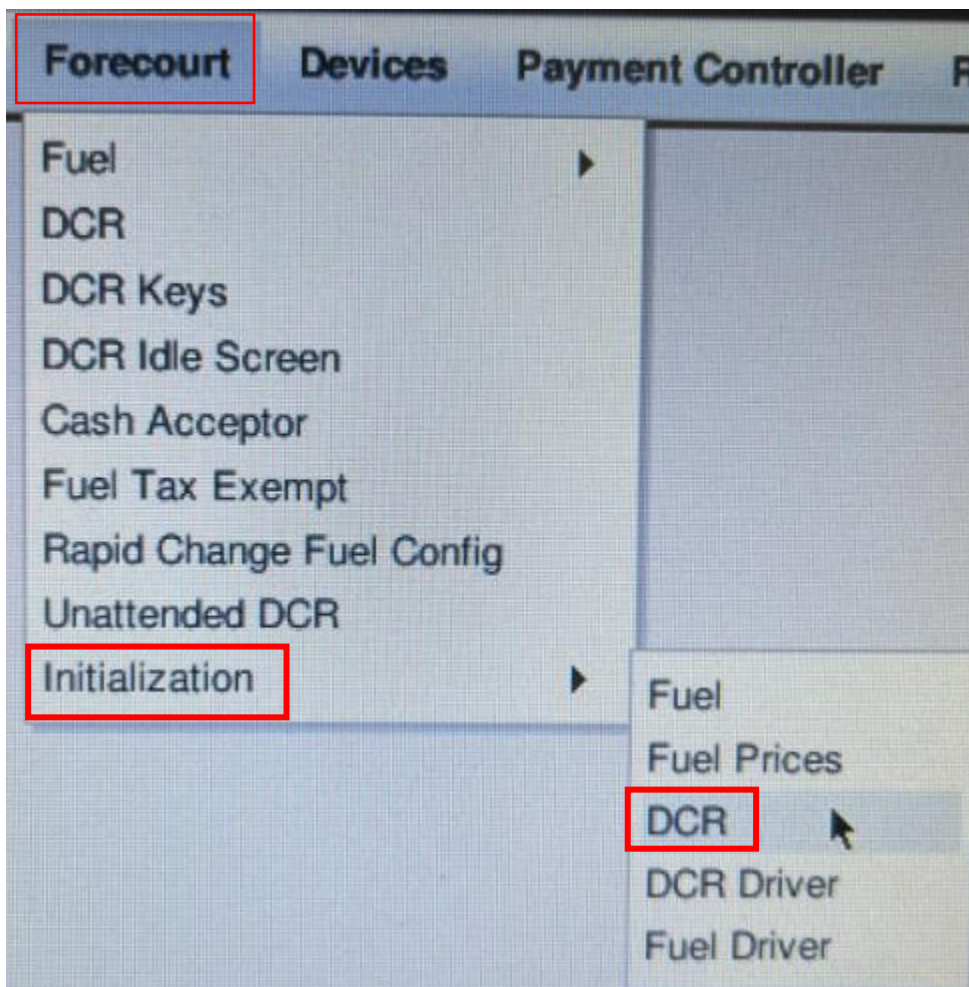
Forecourt Devices Payment Controller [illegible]

Fuel
DCR
DCR Keys
DCR Idle Screen
Cash Acceptor
Fuel Tax Exempt
Rapid Change Fuel Config
Unattended DCR
Initialization

Fuel
Fuel Prices
DCR
DCR Driver
Fuel Driver